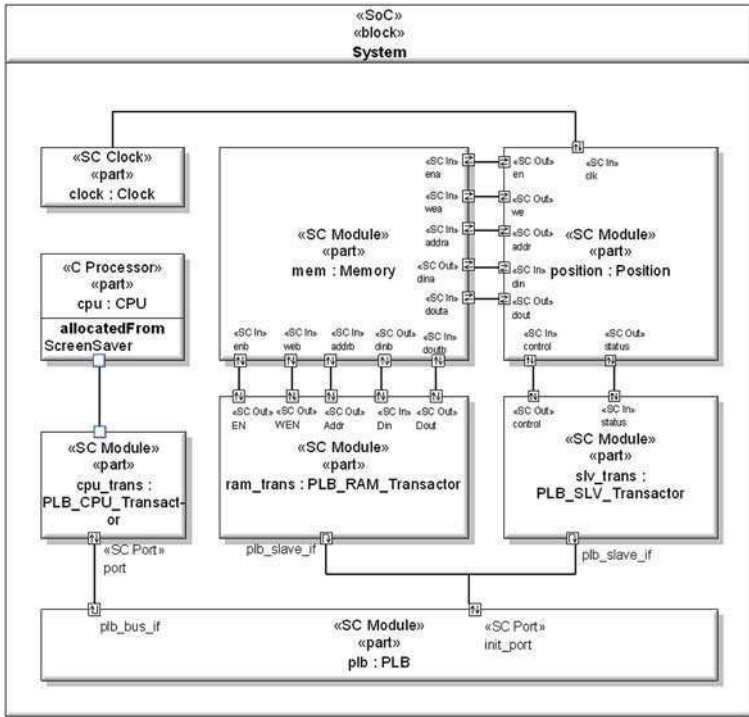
«SoC»
«block»
System

«SC Clock»
«part»
clock : Clock

«C Processor»
«part»
cpu : CPU
allocatedFrom
ScreenSaver

«SC Module»
«part»
cpu_trans : PLB_CPU_Transactor

«SC Port»
port

«SC Module»
«part»
mem : Memory

«SC In» ena
«SC In» wea
«SC In» addra
«SC Out» dina
«SC In» douta

«SC In» enb
«SC In» web
«SC In» addrb
«SC Out» dinb
«SC In» doutb

«SC Out» en
«SC In» clk
«SC Out» we
«SC Out» addr
«SC In» din
«SC Out» dout

«SC Module»
«part»
position : Position

«SC In» control
«SC Out» status

«SC Out» EN
«SC Out» WEN
«SC Out» Addr
«SC In» Din
«SC Out» Dout

«SC Module»
«part»
ram_trans : PLB_RAM_Transactor

plb_slave_if

«SC Out» control
«SC In» status

«SC Module»
«part»
slv_trans : PLB_SLV_Transactor

plb_slave_if

plb_bus_if

«SC Module»
«part»
plb : PLB

«SC Port»
init_port